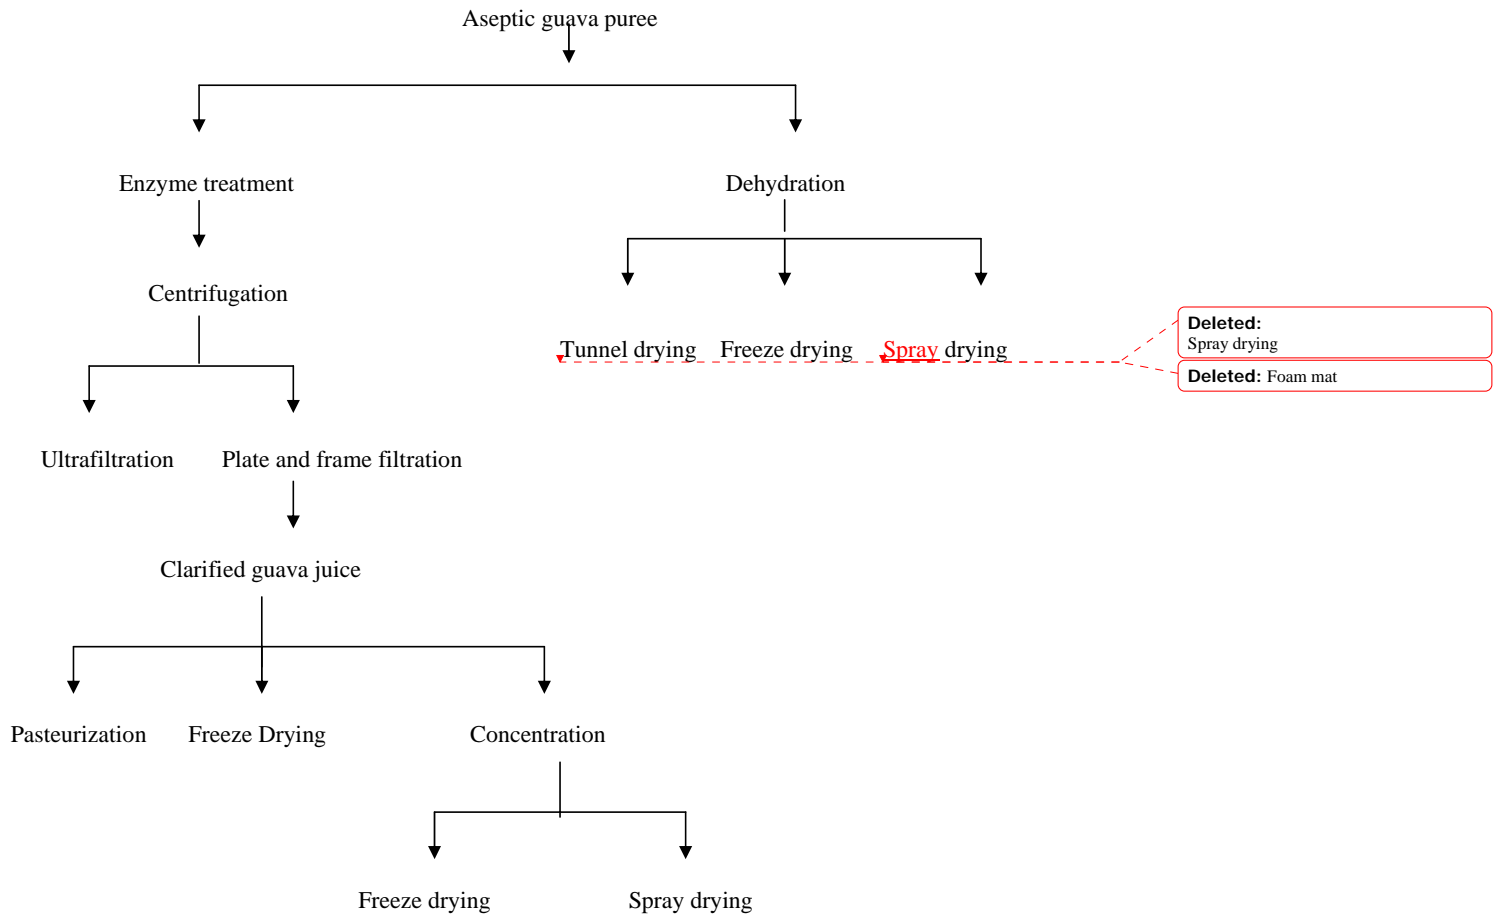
Aseptic guava puree

Enzyme treatment

Dehydration

Centrifugation

Tunnel drying Freeze drying Spray drying

Deleted: Spray drying

Deleted: Foam mat

Ultrafiltration Plate and frame filtration

Clarified guava juice

Pasteurization Freeze Drying Concentration

Freeze drying Spray drying